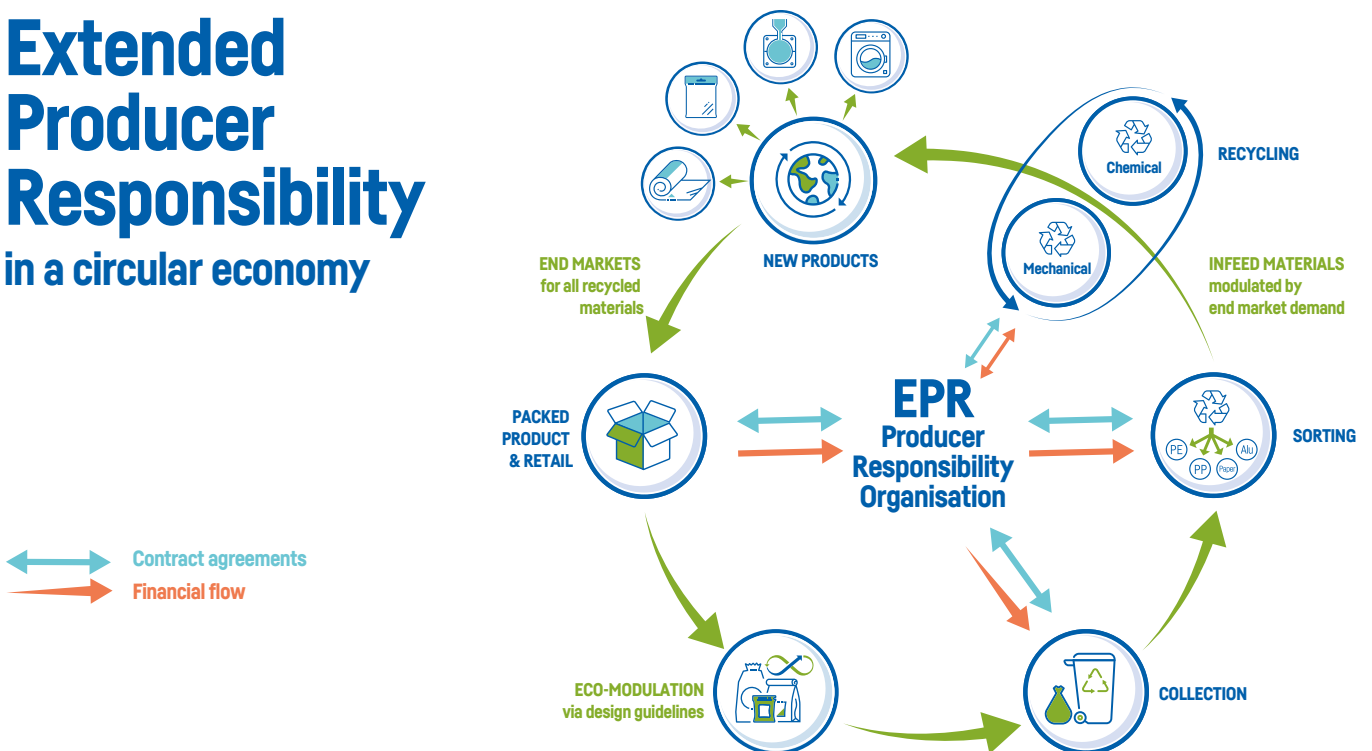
Extended Producer Responsibility
in a circular economy

Contract agreements
Financial flow

NEW PRODUCTS

RECYCLING

Chemical

Mechanical

END MARKETS
for all recycled materials

INFEED MATERIALS
modulated by end market demand

PACKED PRODUCT & RETAIL

EPR
Producer Responsibility Organisation

SORTING

PE
PP
Paper
Alu

ECO-MODULATION
via design guidelines

COLLECTION